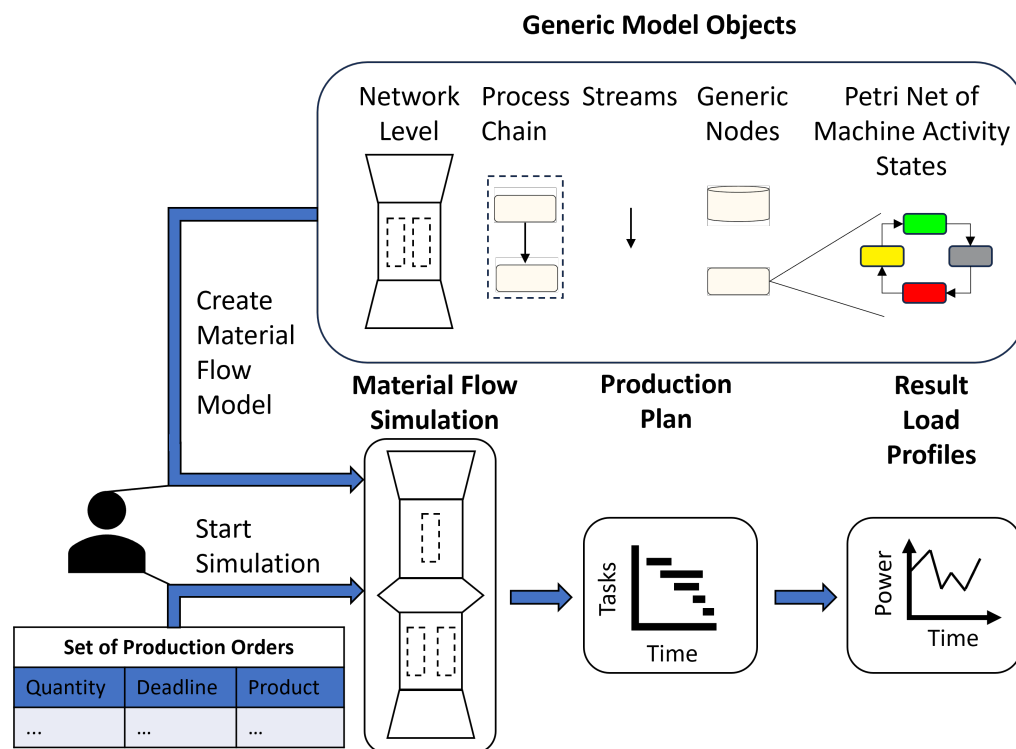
Generic Model Objects

Network Level

Process Chain

Streams

Generic Nodes

Petri Net of Machine Activity States

Create Material Flow Model

Material Flow Simulation

Production Plan

Result Load Profiles

Start Simulation

Tasks

Time

Power

Time

Set of Production Orders

| Quantity | Deadline | Product |
|---|---|---|
| ... | ... | ... |